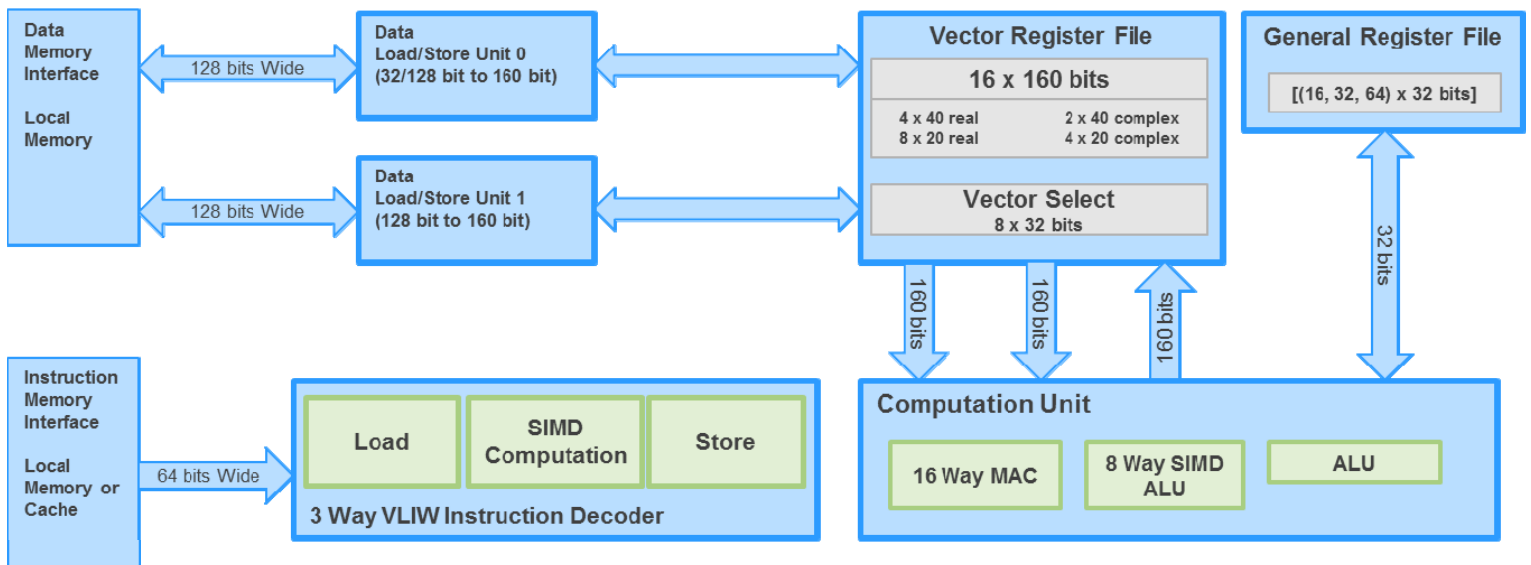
Data Memory Interface

Local Memory

128 bits Wide

Data Load/Store Unit 0 (32/128 bit to 160 bit)

128 bits Wide

Data Load/Store Unit 1 (128 bit to 160 bit)

Vector Register File

16 x 160 bits

4 x 40 real
8 x 20 real

2 x 40 complex
4 x 20 complex

Vector Select
8 x 32 bits

General Register File

[(16, 32, 64) x 32 bits]

32 bits

160 bits

160 bits

160 bits

Instruction Memory Interface

Local Memory or Cache

64 bits Wide

Load

SIMD Computation

Store

3 Way VLIW Instruction Decoder

Computation Unit

16 Way MAC

8 Way SIMD ALU

ALU